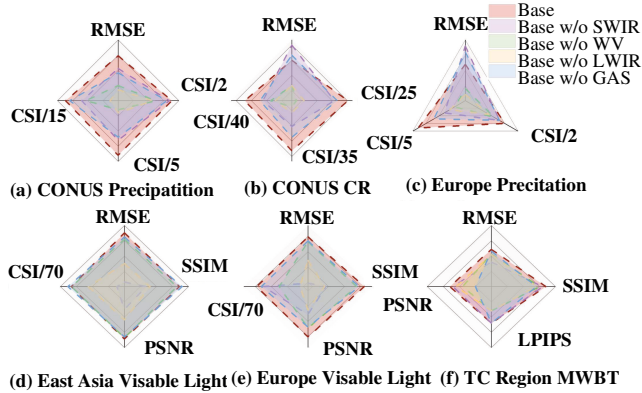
RMSE
CSI/2
CSI/15
CSI/5
(a) CONUS Precipitation

RMSE
CSI/25
CSI/40
CSI/35
(b) CONUS CR

Base
Base w/o SWIR
Base w/o WV
Base w/o LWIR
Base w/o GAS
RMSE
CSI/5
CSI/2
(c) Europe Precitation

RMSE
CSI/70
SSIM
PSNR
(d) East Asia Visable Light

RMSE
SSIM
CSI/70
PSNR
(e) Europe Visable Light

RMSE
SSIM
PSNR
LPIPS
(f) TC Region MWBT